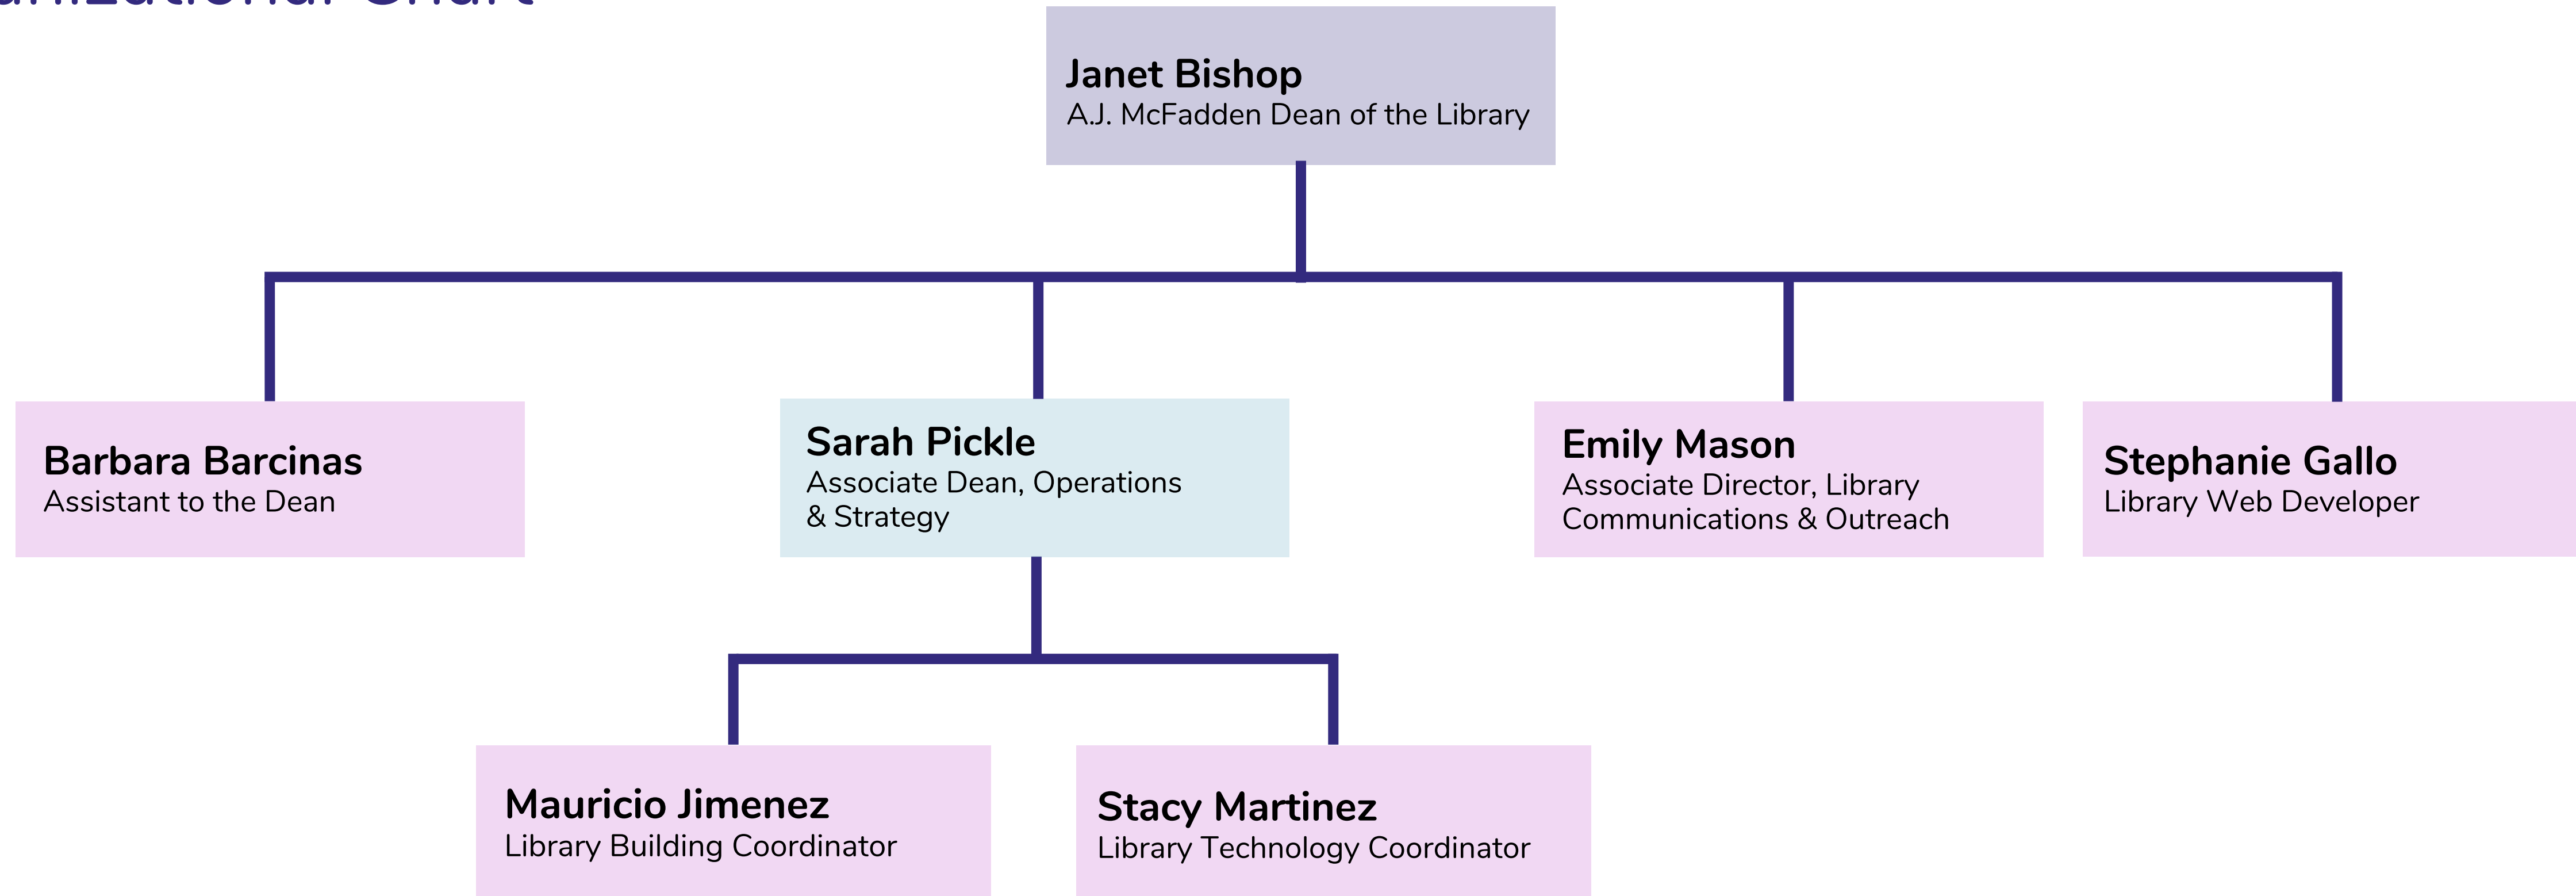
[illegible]anizational Chart

Janet Bishop
A.J. McFadden Dean of the Library

Barbara Barcinas
Assistant to the Dean

Sarah Pickle
Associate Dean, Operations & Strategy

Emily Mason
Associate Director, Library Communications & Outreach

Stephanie Gallo
Library Web Developer

Mauricio Jimenez
Library Building Coordinator

Stacy Martinez
Library Technology Coordinator